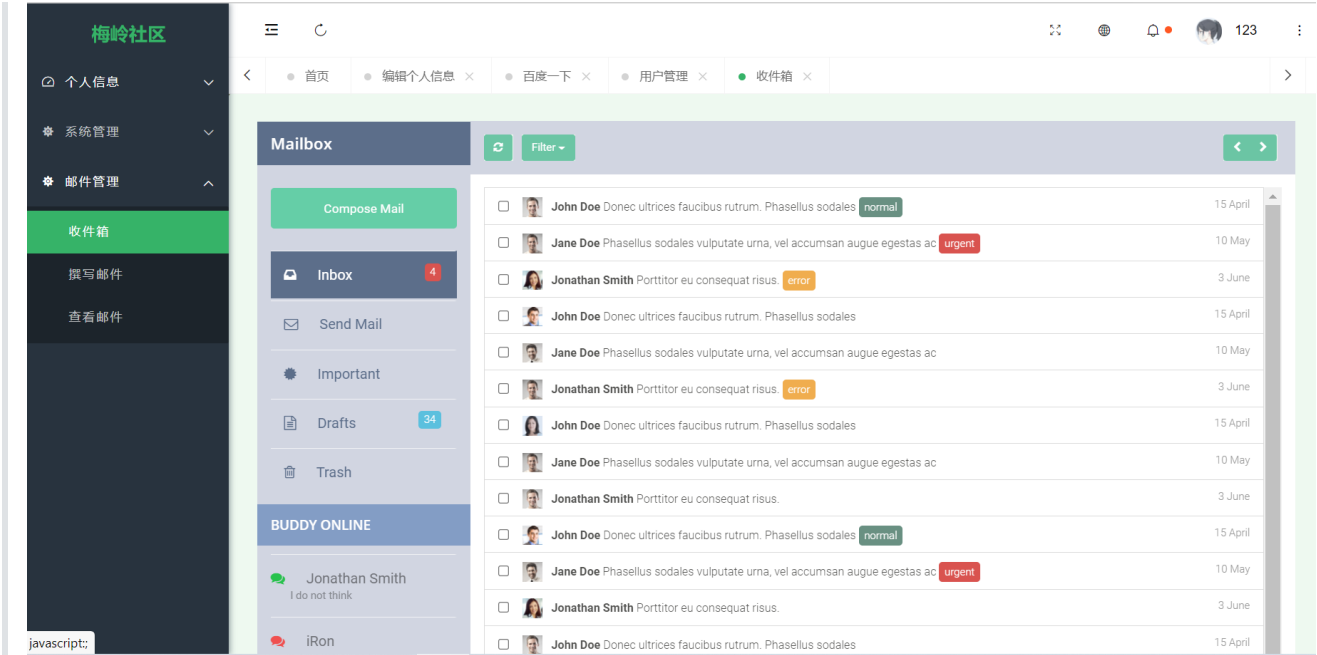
梅岭社区

个人信息
系统管理
邮件管理
收件箱
撰写邮件
查看邮件

123

首页
编辑个人信息 ×
百度一下 ×
用户管理 ×
收件箱 ×

Mailbox

Filter

Compose Mail

Inbox 4
Send Mail
Important
Drafts 34
Trash

BUDDY ONLINE

Jonathan Smith
I do not think

iRon

John Doe Donec ultrices faucibus rutrum. Phasellus sodales normal 15 April
Jane Doe Phasellus sodales vulputate urna, vel accumsan augue egestas ac urgent 10 May
Jonathan Smith Porttitor eu consequat risus. error 3 June
John Doe Donec ultrices faucibus rutrum. Phasellus sodales 15 April
Jane Doe Phasellus sodales vulputate urna, vel accumsan augue egestas ac 10 May
Jonathan Smith Porttitor eu consequat risus. error 3 June
John Doe Donec ultrices faucibus rutrum. Phasellus sodales 15 April
Jane Doe Phasellus sodales vulputate urna, vel accumsan augue egestas ac 10 May
Jonathan Smith Porttitor eu consequat risus. 3 June
John Doe Donec ultrices faucibus rutrum. Phasellus sodales normal 15 April
Jane Doe Phasellus sodales vulputate urna, vel accumsan augue egestas ac urgent 10 May
Jonathan Smith Porttitor eu consequat risus. 3 June
John Doe Donec ultrices faucibus rutrum. Phasellus sodales 15 April

javascript:;